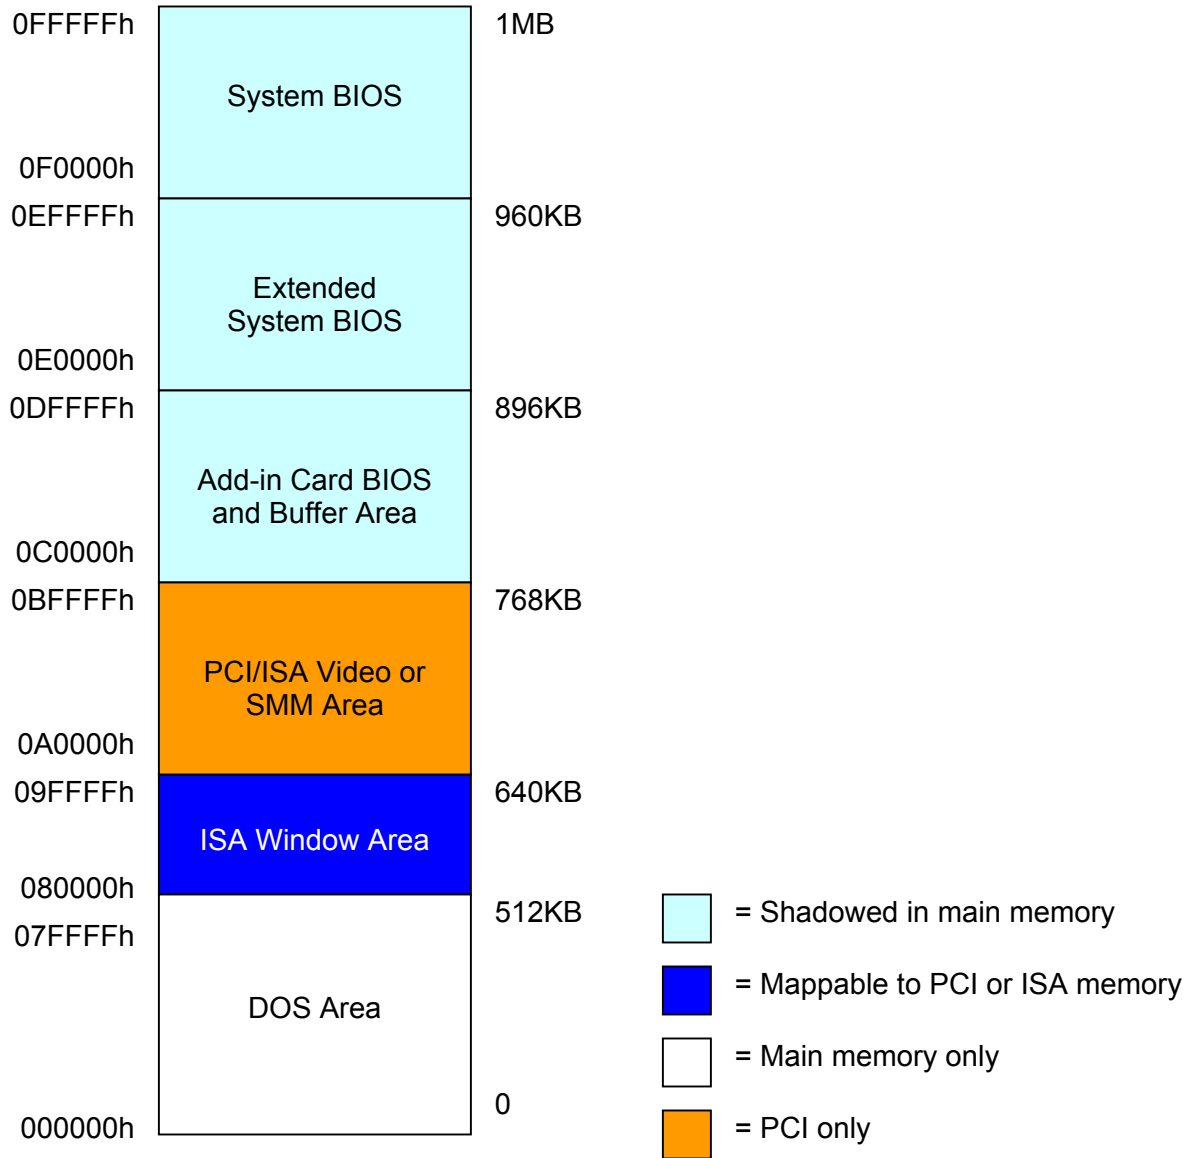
0FFFFFh
System BIOS
1MB
0F0000h
0EFFFFh
Extended System BIOS
960KB
0E0000h
0DFFFFh
Add-in Card BIOS and Buffer Area
896KB
0C0000h
0BFFFFh
PCI/ISA Video or SMM Area
768KB
0A0000h
09FFFFh
ISA Window Area
640KB
080000h
07FFFFh
DOS Area
512KB
000000h
0

= Shadowed in main memory
= Mappable to PCI or ISA memory
= Main memory only
= PCI only